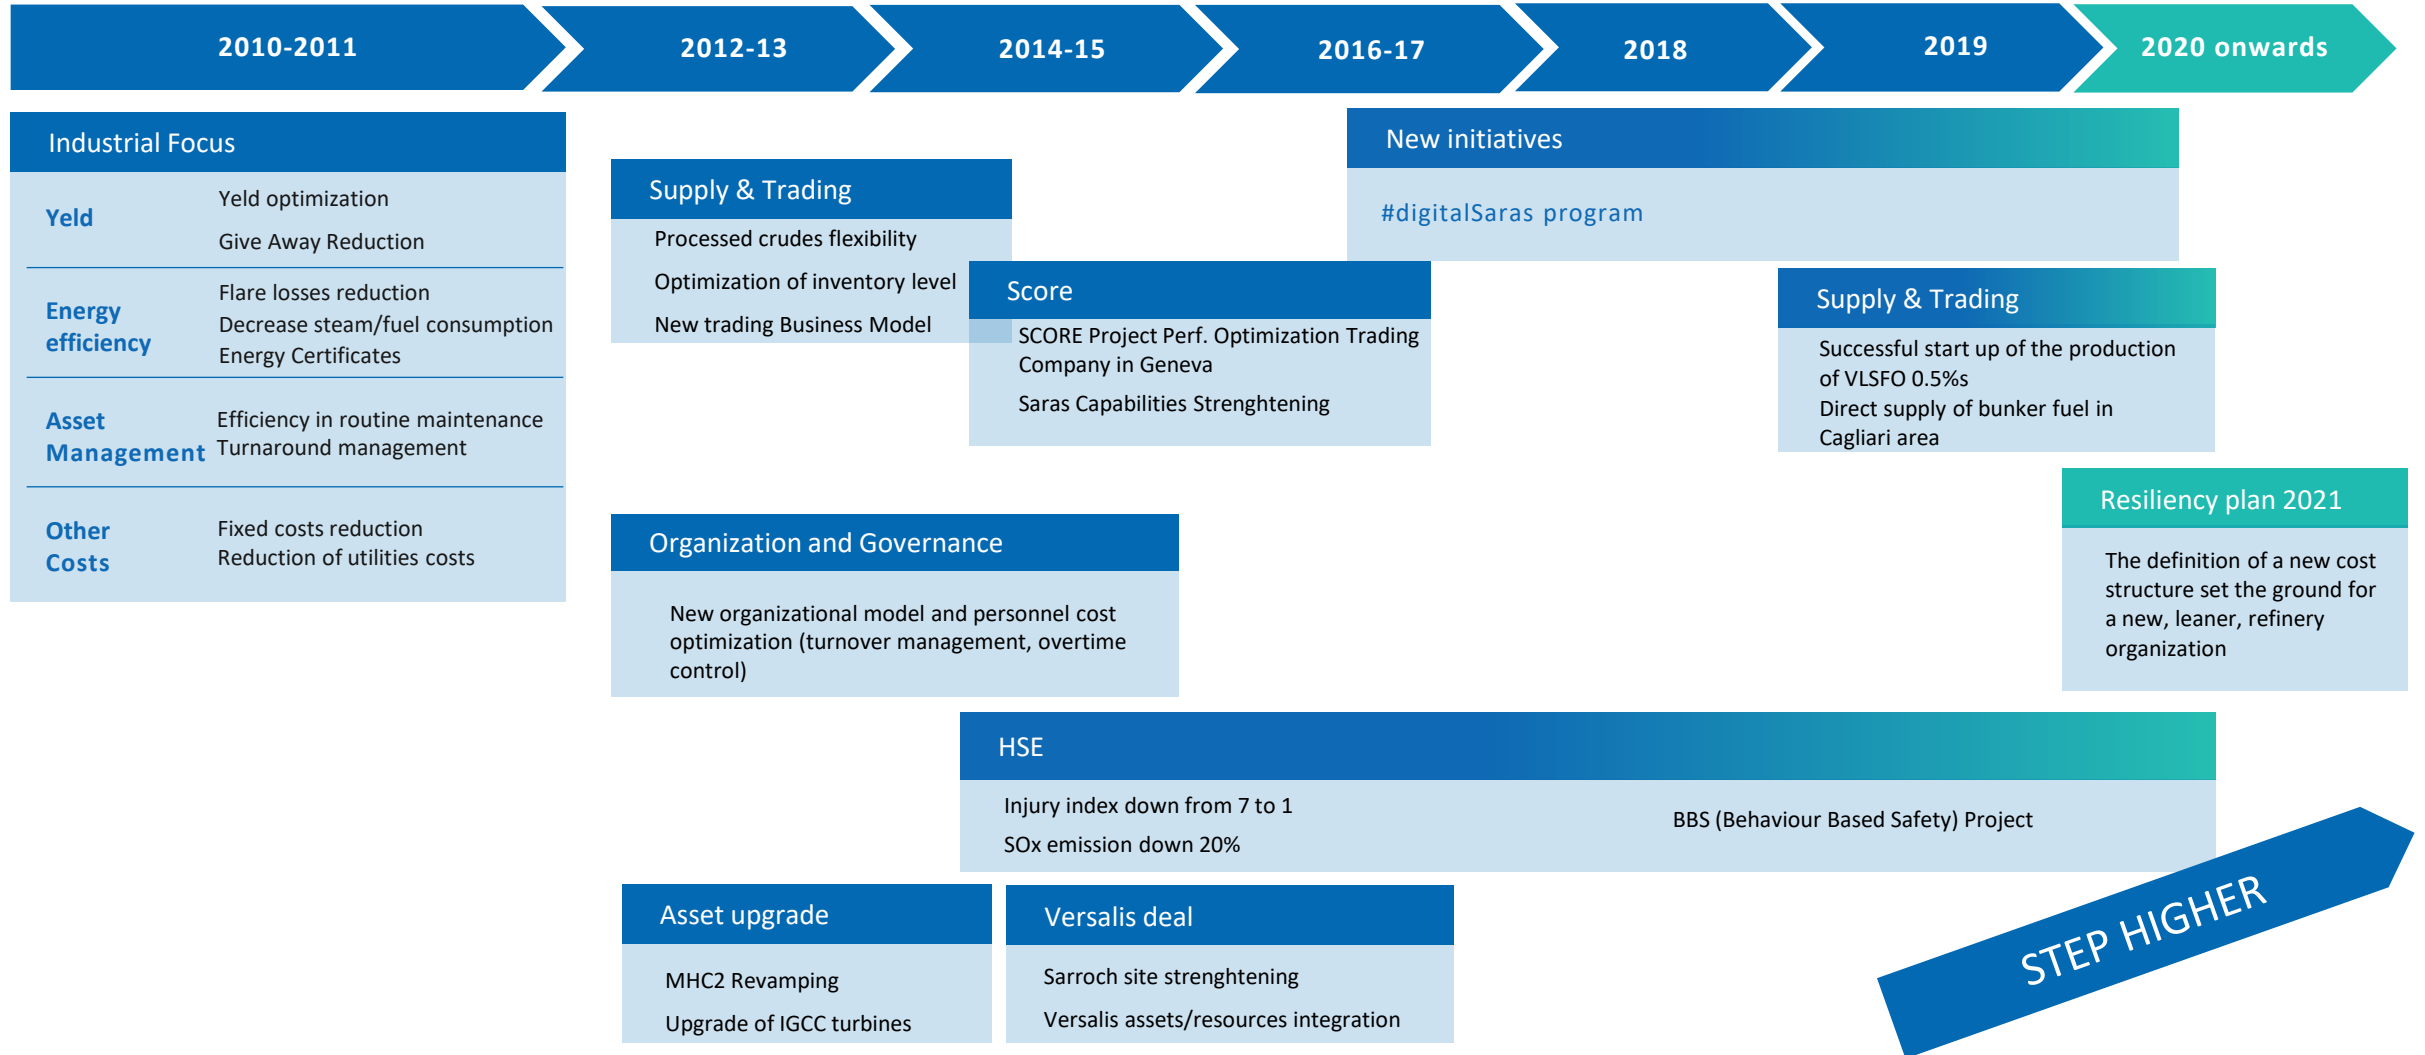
2010-2011 2012-13 2014-15 2016-17 2018 2019 2020 onwards

Industrial Focus

Yeld
Yeld optimization
Give Away Reduction

Energy efficiency
Flare losses reduction
Decrease steam/fuel consumption
Energy Certificates

Asset Management
Efficiency in routine maintenance
Turnaround management

Other Costs
Fixed costs reduction
Reduction of utilities costs

Supply & Trading
Processed crudes flexibility
Optimization of inventory level
New trading Business Model

Score
SCORE Project Perf. Optimization Trading Company in Geneva
Saras Capabilities Strenghtening

New initiatives
#digitalSaras program

Supply & Trading
Successful start up of the production of VLSFO 0.5%s
Direct supply of bunker fuel in Cagliari area

Resiliency plan 2021
The definition of a new cost structure set the ground for a new, leaner, refinery organization

Organization and Governance
New organizational model and personnel cost optimization (turnover management, overtime control)

HSE
Injury index down from 7 to 1
SOx emission down 20%
BBS (Behaviour Based Safety) Project

Asset upgrade
MHC2 Revamping
Upgrade of IGCC turbines

Versalis deal
Sarroch site strenghtening
Versalis assets/resources integration

STEP HIGHER